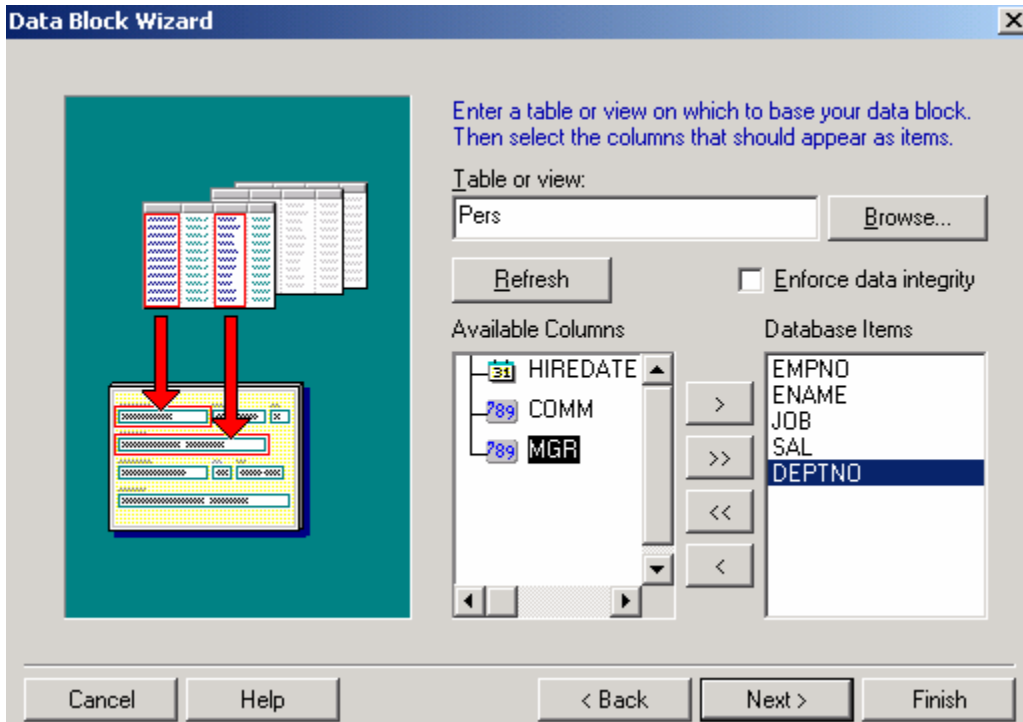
Data Block Wizard

Enter a table or view on which to base your data block. Then select the columns that should appear as items.

Table or view:

Pers

Browse...

Refresh

Enforce data integrity

Available Columns

31 HIREDATE

789 COMM

789 MGR

Database Items

EMPNO
ENAME
JOB
SAL
DEPTNO

>

>>

<<

<

Cancel

Help

< Back

Next >

Finish